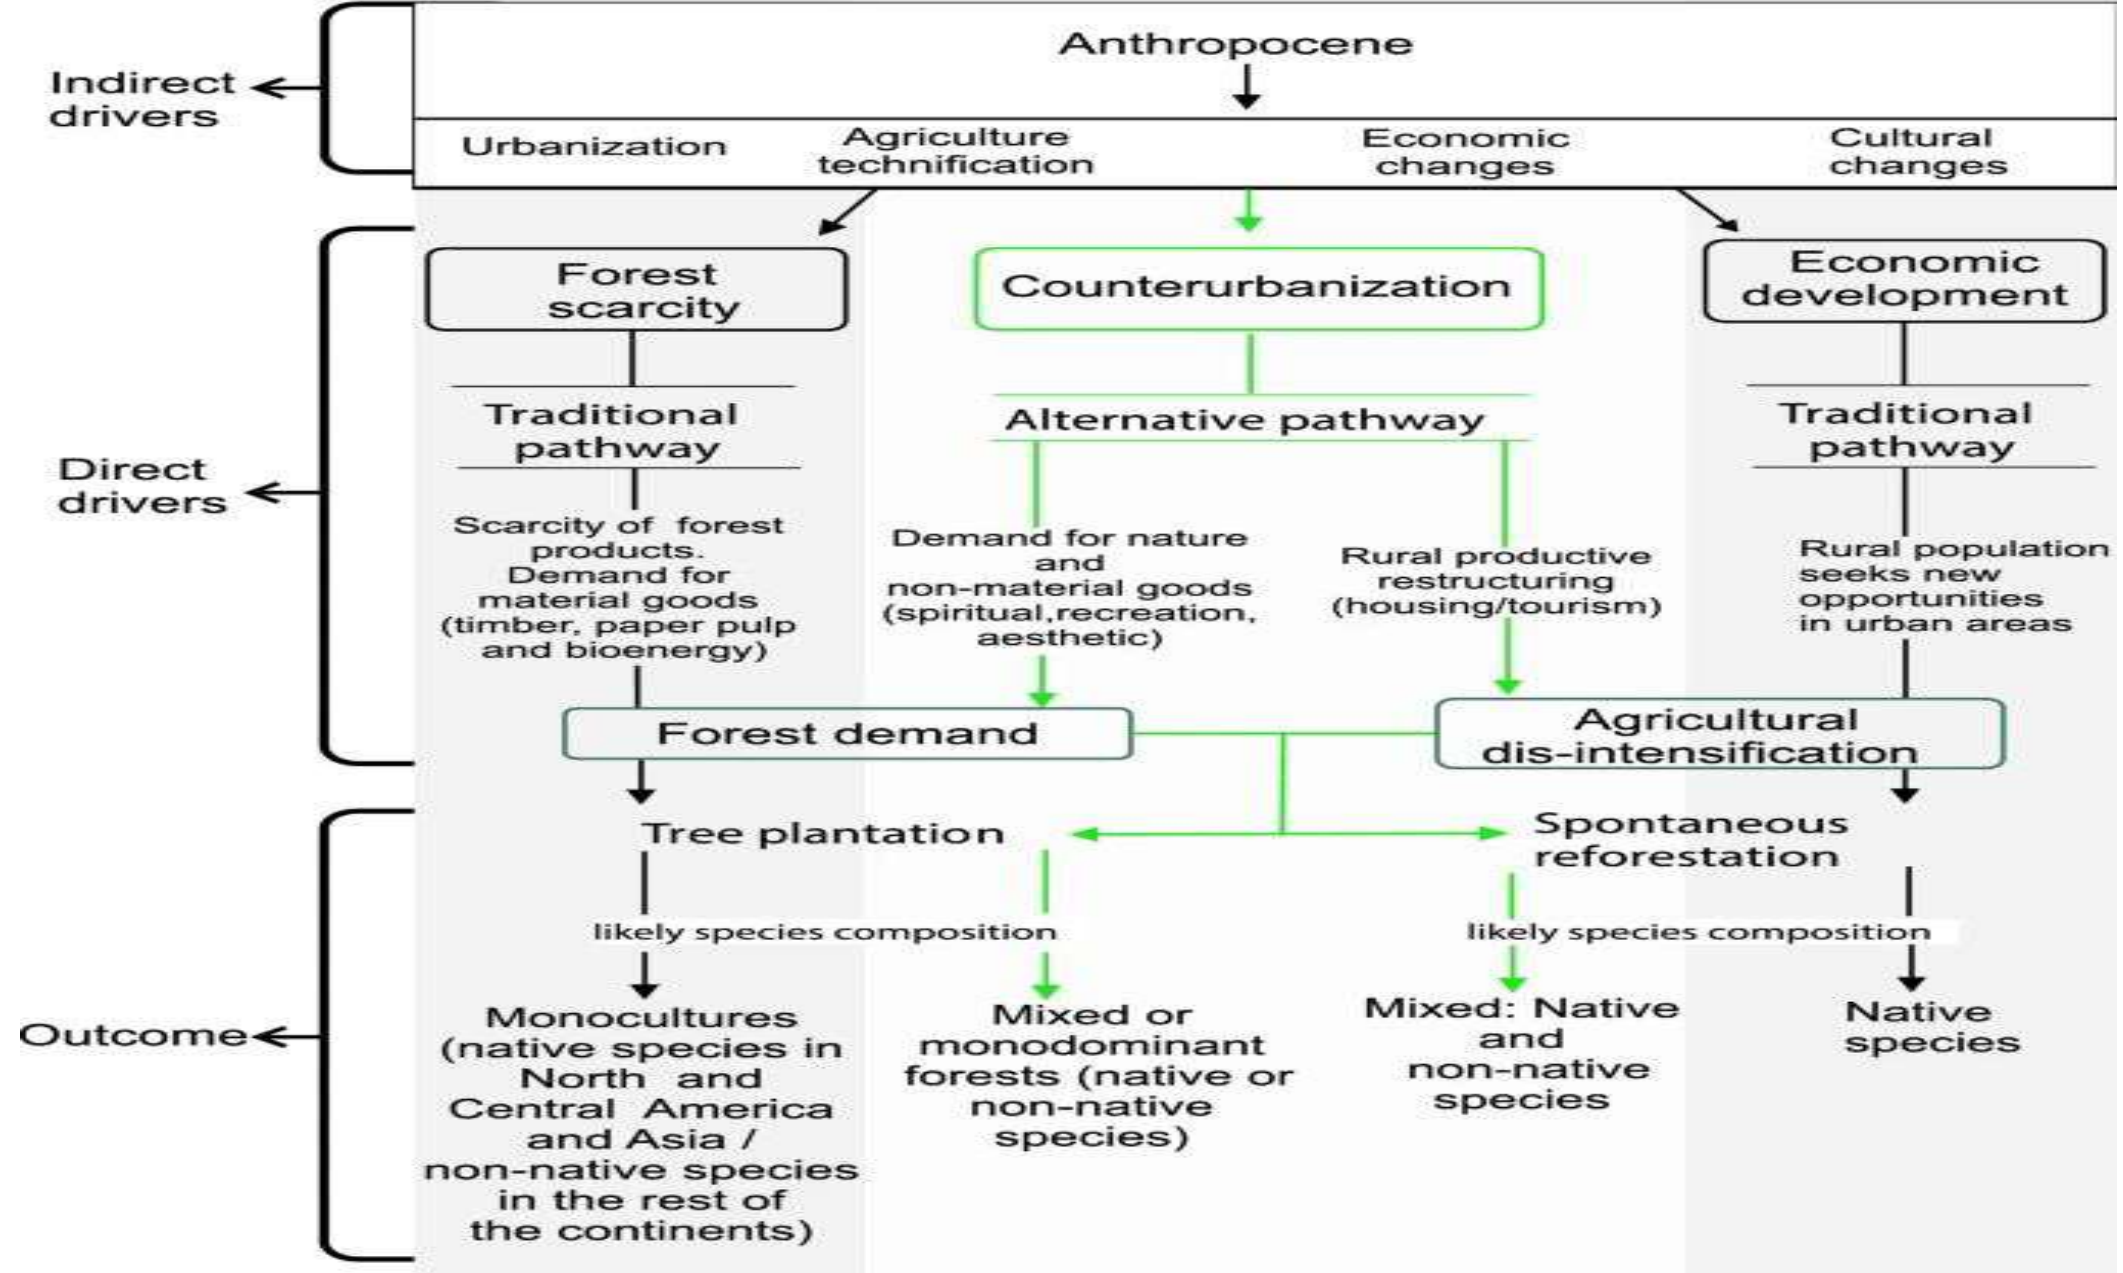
Indirect drivers

Anthropocene

Urbanization

Agriculture technification

Economic changes

Cultural changes

Direct drivers

Forest scarcity

Counterurbanization

Economic development

Traditional pathway

Alternative pathway

Traditional pathway

Scarcity of forest products. Demand for material goods (timber, paper pulp and bioenergy)

Demand for nature and non-material goods (spiritual,recreation, aesthetic)

Rural productive restructuring (housing/tourism)

Rural population seeks new opportunities in urban areas

Forest demand

Agricultural dis-intensification

Outcome

Tree plantation

Spontaneous reforestation

likely species composition

likely species composition

Monocultures (native species in North and Central America and Asia / non-native species in the rest of the continents)

Mixed or monodominant forests (native or non-native species)

Mixed: Native and non-native species

Native species